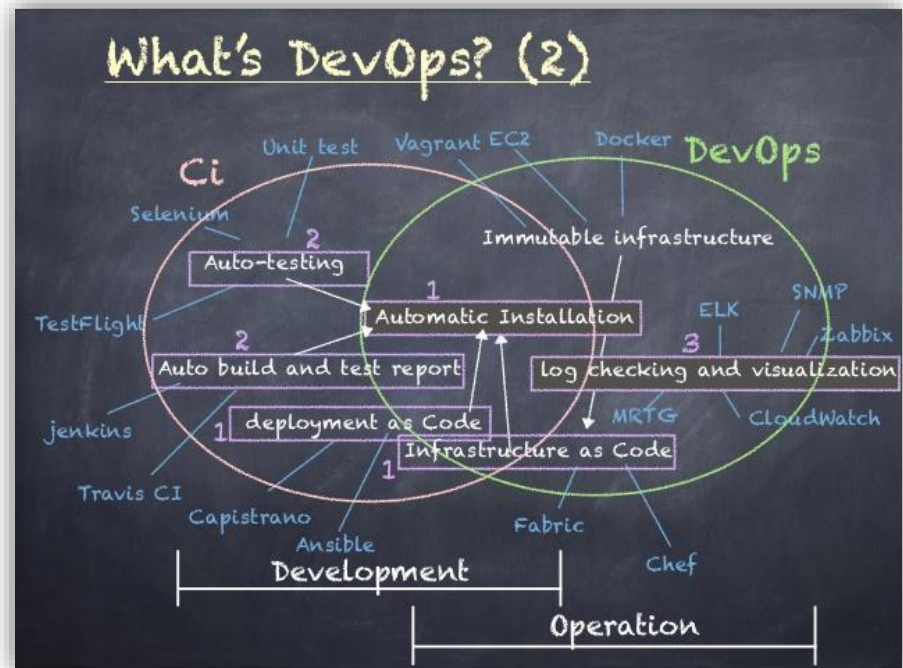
What's DevOps? (2)

Ci

DevOps

Unit test

Vagrant

EC2

Docker

Selenium

Immutable infrastructure

2

Auto-testing

1

Automatic Installation

TestFlight

ELK

SNMP

Zabbix

2

Auto build and test report

3

log checking and visualization

jenkins

MRTG

CloudWatch

1

deployment as Code

1

Infrastructure as Code

Travis CI

Capistrano

Fabric

Ansible

Chef

Development

Operation